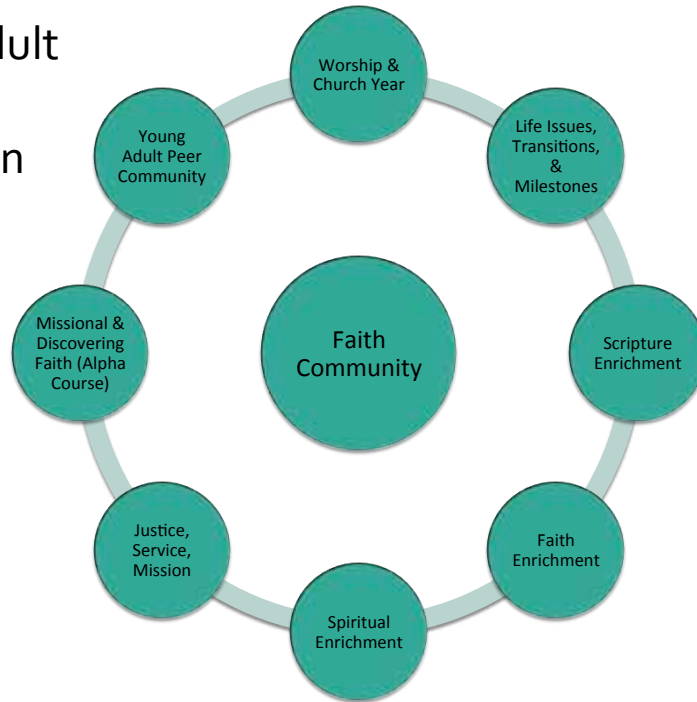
ult

n

Faith Community

Worship & Church Year

Life Issues, Transitions, & Milestones

Scripture Enrichment

Faith Enrichment

Spiritual Enrichment

Justice, Service, Mission

Missional & Discovering Faith (Alpha Course)

Young Adult Peer Community